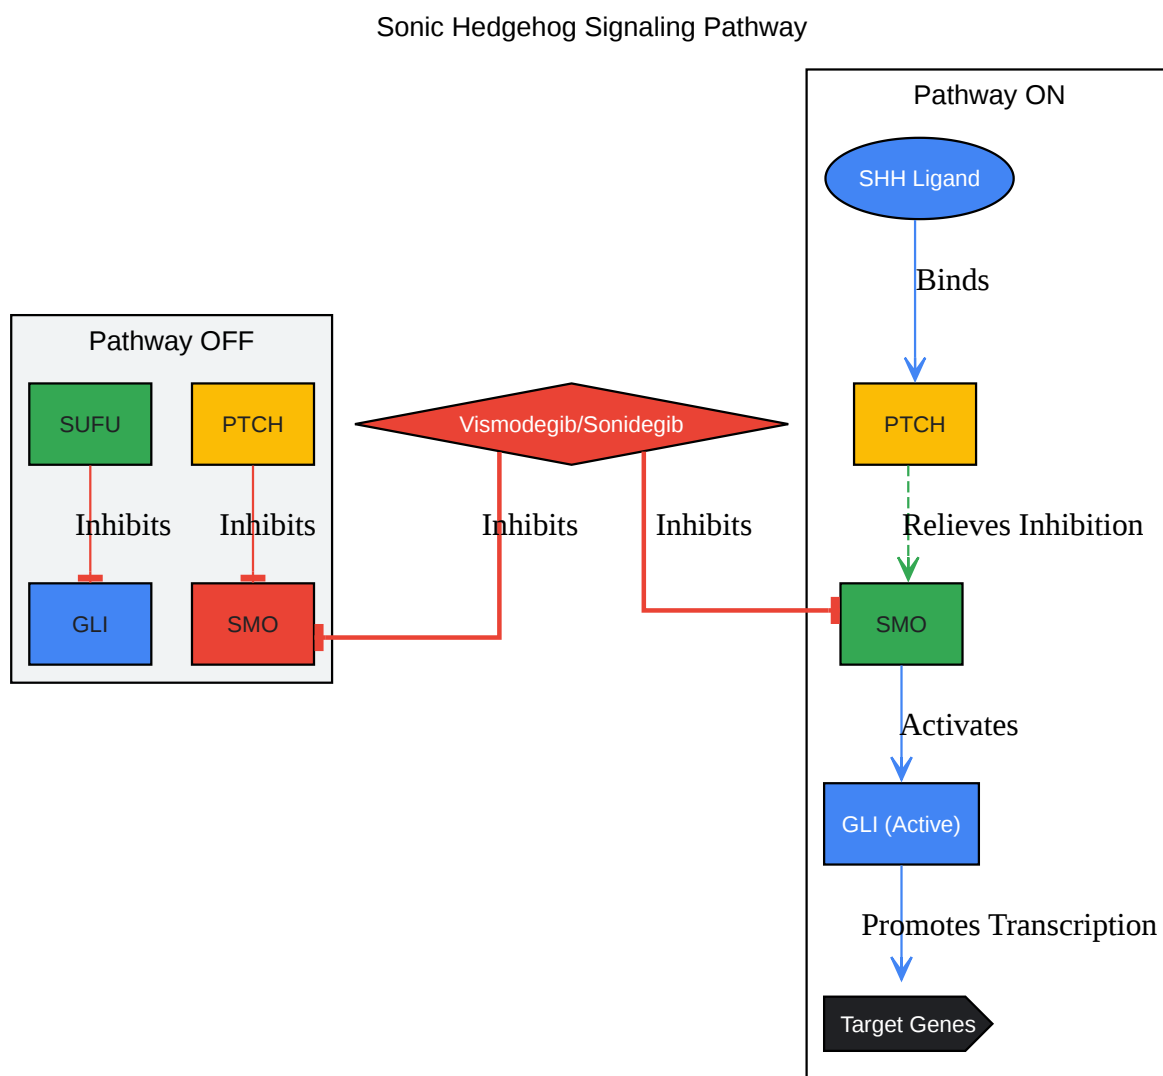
Sonic Hedgehog Signaling Pathway

Pathway OFF

SUFU

PTCH

Inhibits

Inhibits

GLI

SMO

Vismodegib/Sonidegib

Inhibits

Inhibits

Pathway ON

SHH Ligand

Binds

PTCH

Relieves Inhibition

SMO

Activates

GLI (Active)

Promotes Transcription

Target Genes